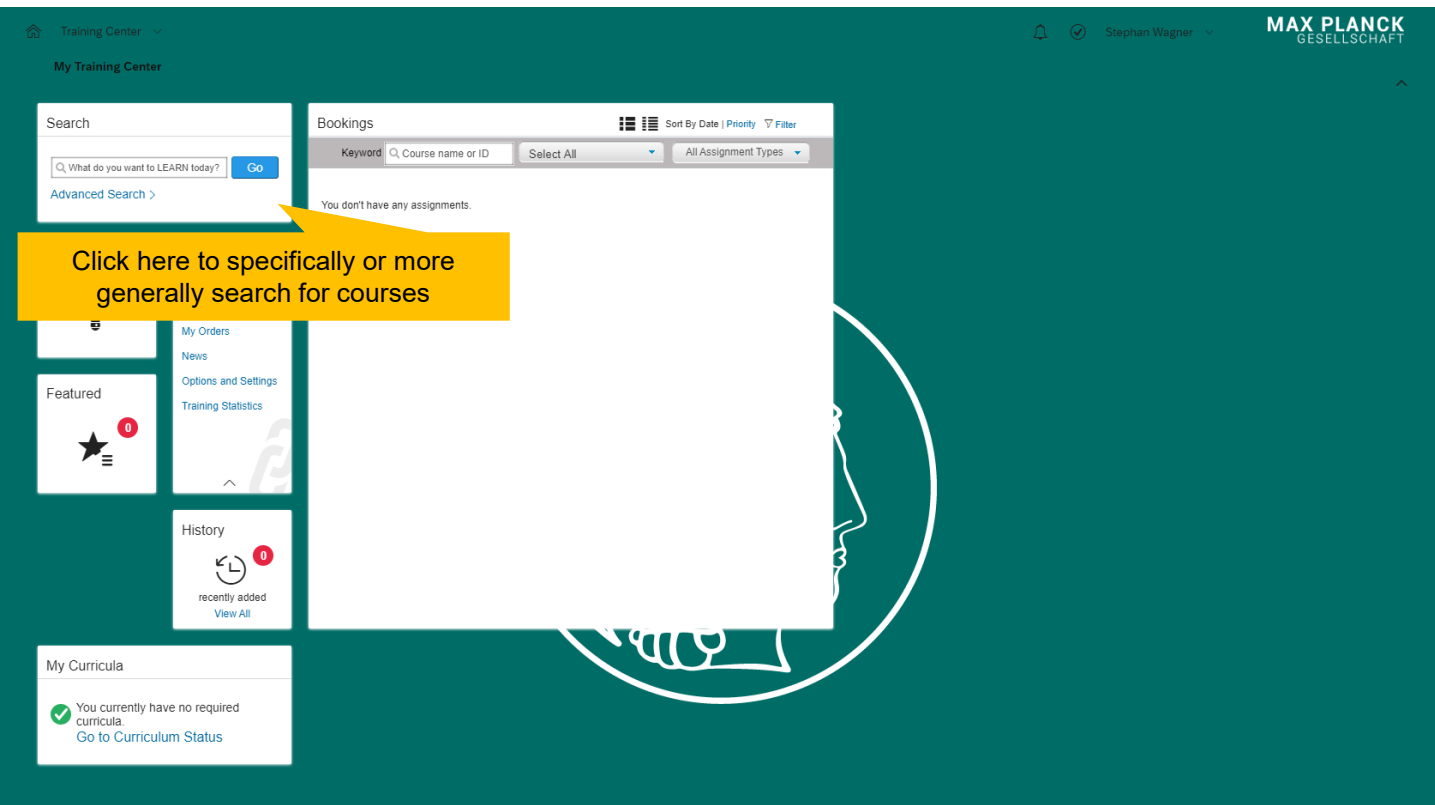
Training Center

Stephan Wagner

MAX PLANCK
GESELLSCHAFT

My Training Center

Search

What do you want to LEARN today?

Go

Advanced Search >

Click here to specifically or more generally search for courses

Bookings

Sort By Date | Priority Filter

Keyword Course name or ID Select All All Assignment Types

You don't have any assignments.

My Orders

News

Options and Settings

Training Statistics

Featured

0

History

0

recently added

View All

My Curricula

You currently have no required curricula.

Go to Curriculum Status